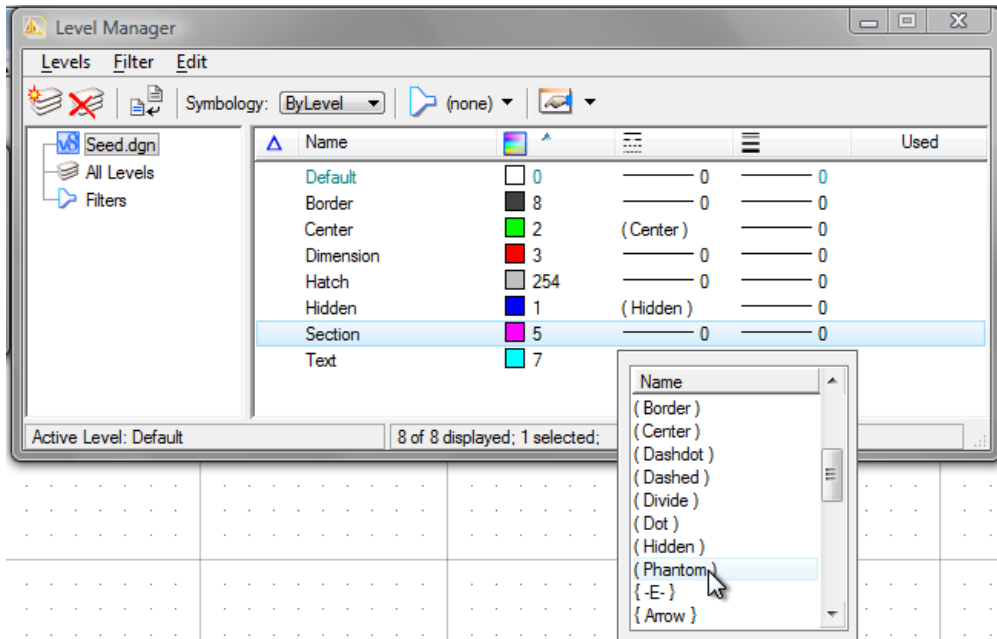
Level Manager

Levels Filter Edit

Symbology: ByLevel (none)

Seed.dgn
All Levels
Filters

| Name | | | | Used |
|---|---|---|---|---|
| Default | 0 | 0 | 0 | |
| Border | 8 | 0 | 0 | |
| Center | 2 | ( Center ) | 0 | |
| Dimension | 3 | 0 | 0 | |
| Hatch | 254 | 0 | 0 | |
| Hidden | 1 | ( Hidden ) | 0 | |
| Section | 5 | 0 | 0 | |
| Text | 7 | | | |

Name
( Border )
( Center )
( Dashdot )
( Dashed )
( Divide )
( Dot )
( Hidden )
( Phantom )
{ -E- }
{ Arrow }

Active Level: Default
8 of 8 displayed; 1 selected;